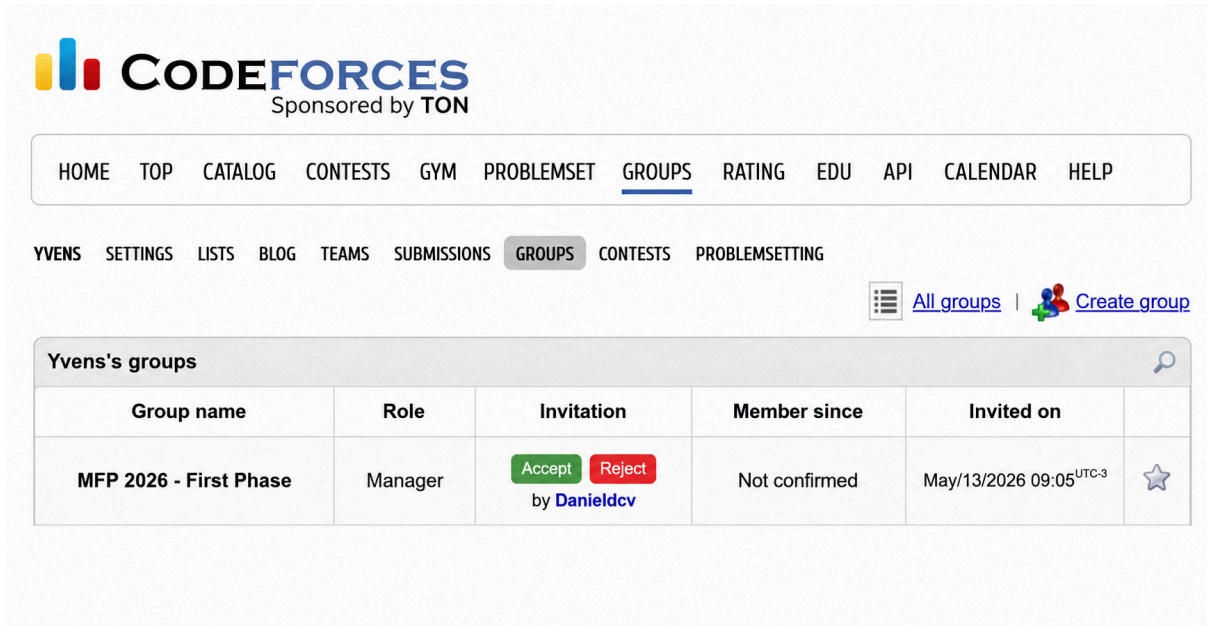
CODEFORCES
Sponsored by TON

HOME TOP CATALOG CONTESTS GYM PROBLEMSET GROUPS RATING EDU API CALENDAR HELP

YVENS SETTINGS LISTS BLOG TEAMS SUBMISSIONS GROUPS CONTESTS PROBLEMSETTING

All groups | Create group

Yvens's groups

| Group name | Role | Invitation | Member since | Invited on | |
|---|---|---|---|---|---|
| MFP 2026 - First Phase | Manager | Accept Reject by Danieldcv | Not confirmed | May/13/2026 09:05$^{UTC-3}$ | |